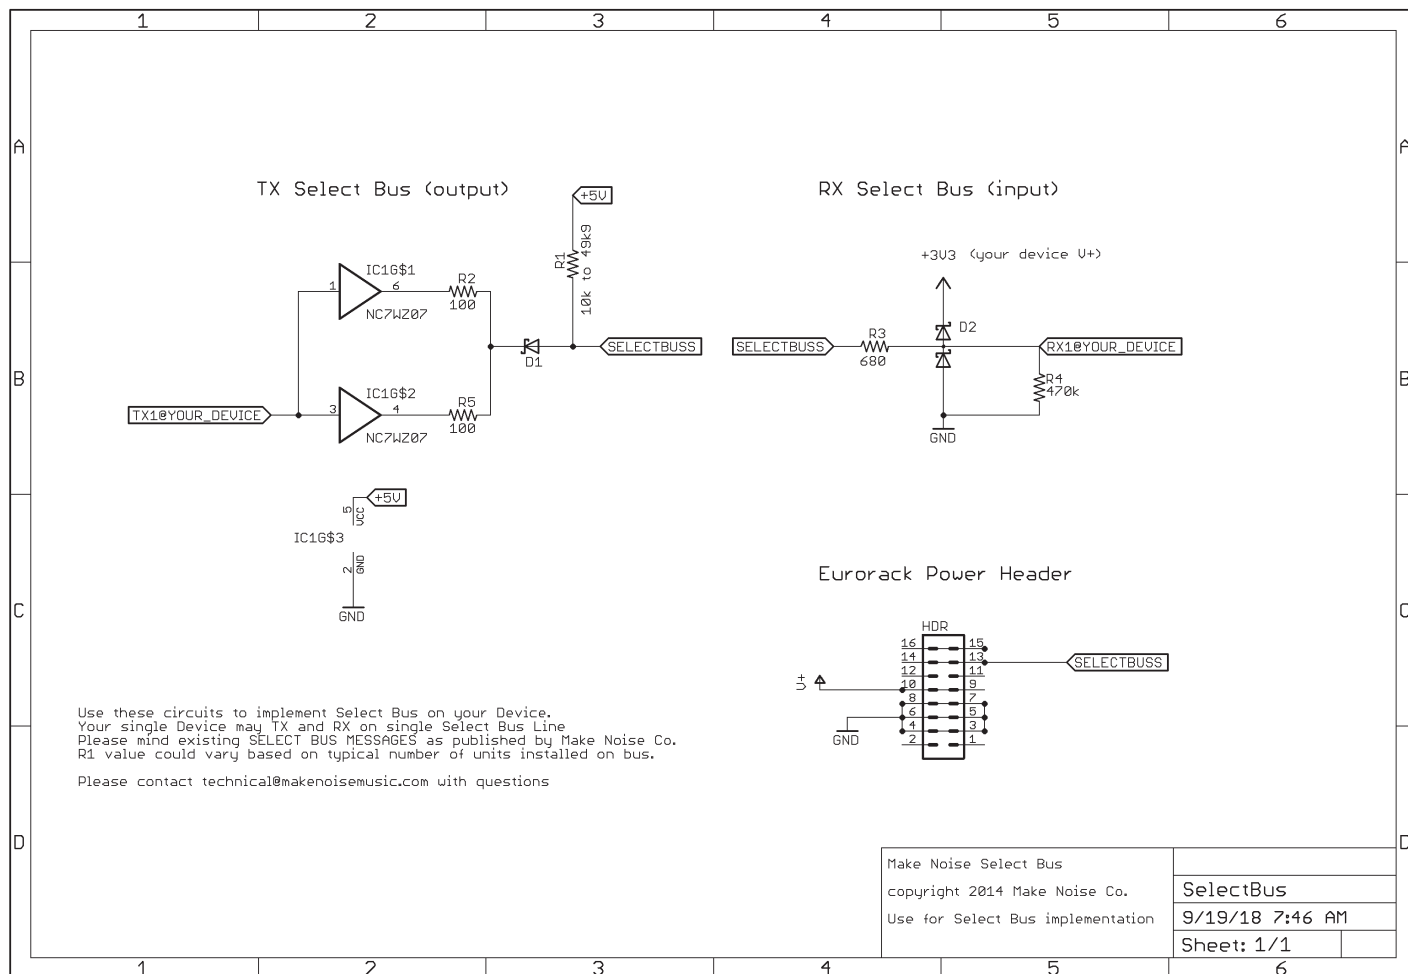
1 2 3 4 5 6

A

TX Select Bus (output)

RX Select Bus (input)

+5V

R1
10k to 49k9

IC1G$1
1
6
NC7WZ07

R2
100

D1

SELECTBUSS

IC1G$2
3
4
NC7WZ07

R5
100

TX1@YOUR_DEVICE

+3V3 (your device V+)

D2

SELECTBUSS

R3
680

RX1@YOUR_DEVICE

R4
470k

GND

B

+5V
5
VCC
IC1G$3
2
GND
GND

Eurorack Power Header

HDR
16 15
14 13
12 11
10 9
8 7
6 5
4 3
2 1

SELECTBUSS

V+

GND

C

Use these circuits to implement Select Bus on your Device.
Your single Device may TX and RX on single Select Bus Line
Please mind existing SELECT BUS MESSAGES as published by Make Noise Co.
R1 value could vary based on typical number of units installed on bus.

Please contact technical@makenoisemusic.com with questions

D

| Make Noise Select Bus | |
|---|---|
| copyright 2014 Make Noise Co. | SelectBus |
| Use for Select Bus implementation | 9/19/18 7:46 AM |
| | Sheet: 1/1 |

1 2 3 4 5 6